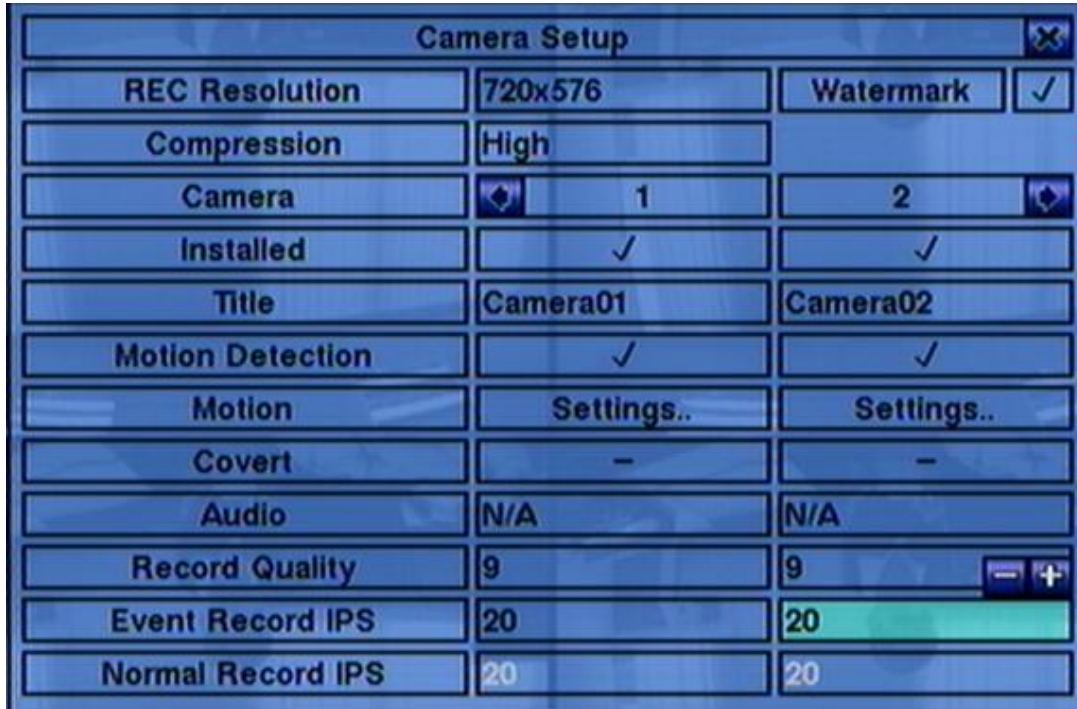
Camera Setup

| REC Resolution | 720x576 | Watermark ✓ |
|---|---|---|
| Compression | High | |
| Camera | 1 | 2 |
| Installed | ✓ | ✓ |
| Title | Camera01 | Camera02 |
| Motion Detection | ✓ | ✓ |
| Motion | Settings.. | Settings.. |
| Covert | – | – |
| Audio | N/A | N/A |
| Record Quality | 9 | 9 |
| Event Record IPS | 20 | 20 |
| Normal Record IPS | 20 | 20 |